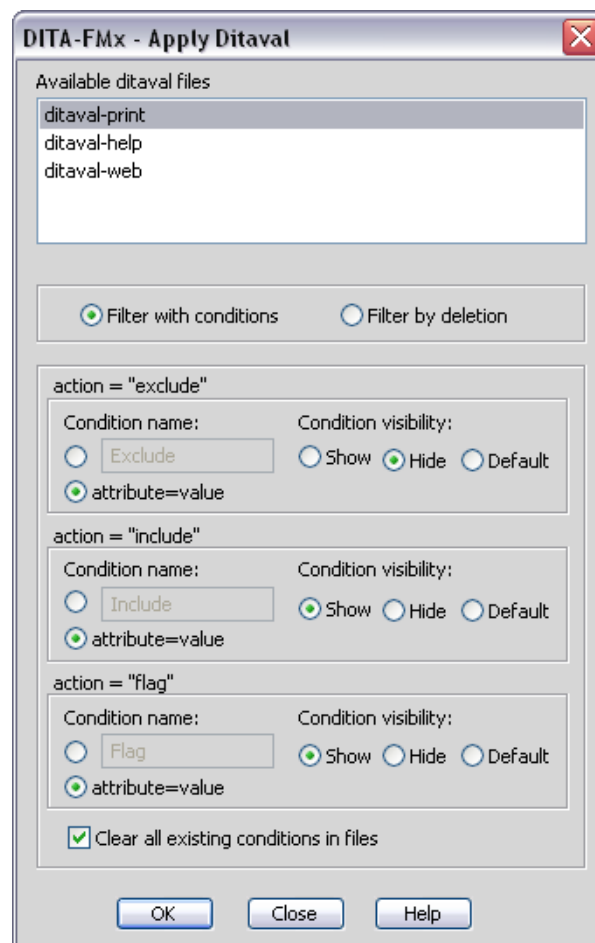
DITA-FMx - Apply Ditaval

Available ditaval files

ditaval-print
ditaval-help
ditaval-web

Filter with conditions
Filter by deletion

action = "exclude"
Condition name:
Exclude
attribute=value
Condition visibility:
Show
Hide
Default

action = "include"
Condition name:
Include
attribute=value
Condition visibility:
Show
Hide
Default

action = "flag"
Condition name:
Flag
attribute=value
Condition visibility:
Show
Hide
Default

Clear all existing conditions in files

OK
Close
Help